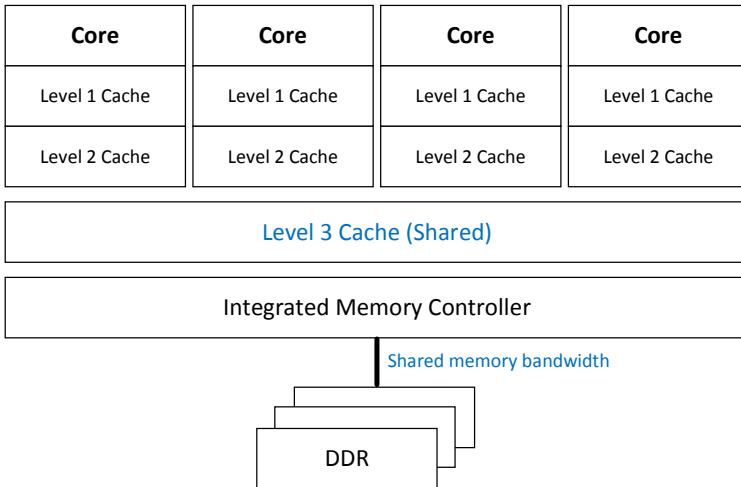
Core

Level 1 Cache

Level 2 Cache

Core

Level 1 Cache

Level 2 Cache

Core

Level 1 Cache

Level 2 Cache

Core

Level 1 Cache

Level 2 Cache

Level 3 Cache (Shared)

Integrated Memory Controller

Shared memory bandwidth

DDR